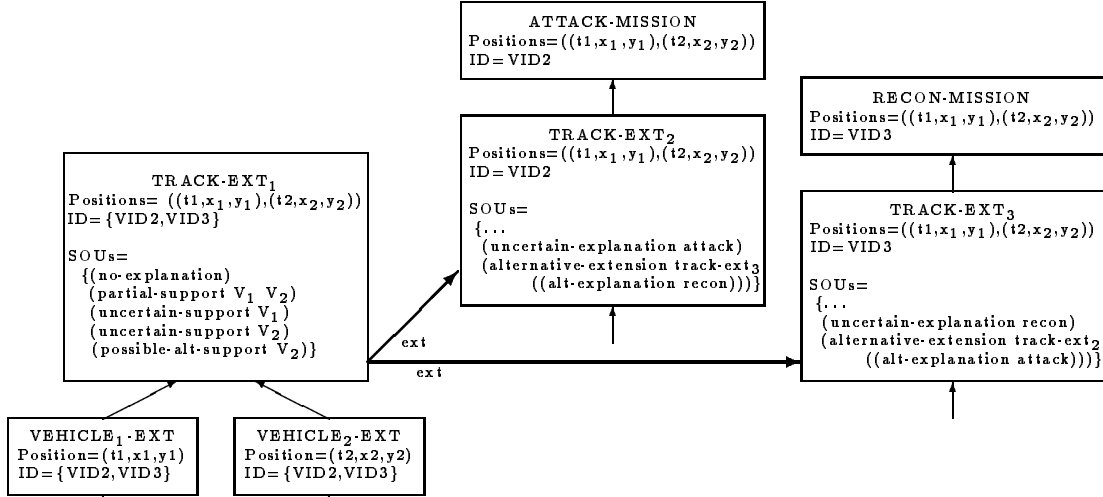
ATTACK-MISSION
Positions=$((t1,x_1,y_1),(t2,x_2,y_2))$
ID=VID2

RECON-MISSION
Positions=$((t1,x_1,y_1),(t2,x_2,y_2))$
ID=VID3

TRACK-EXT$_2$
Positions=$((t1,x_1,y_1),(t2,x_2,y_2))$
ID=VID2

SOUs=
{...
(uncertain-explanation attack)
(alternative-extension track-ext$_3$
((alt-explanation recon)))}

TRACK-EXT$_1$
Positions= $((t1,x_1,y_1),(t2,x_2,y_2))$
ID={VID2,VID3}

SOUs=
{(no-explanation)
(partial-support $V_1$ $V_2$)
(uncertain-support $V_1$)
(uncertain-support $V_2$)
(possible-alt-support $V_2$)}

ext

ext

TRACK-EXT$_3$
Positions=$((t1,x_1,y_1),(t2,x_2,y_2))$
ID=VID3

SOUs=
{...
(uncertain-explanation recon)
(alternative-extension track-ext$_2$
((alt-explanation attack)))}

VEHICLE$_1$-EXT
Position=(t1,x1,y1)
ID={VID2,VID3}

VEHICLE$_2$-EXT
Position=(t2,x2,y2)
ID={VID2,VID3}